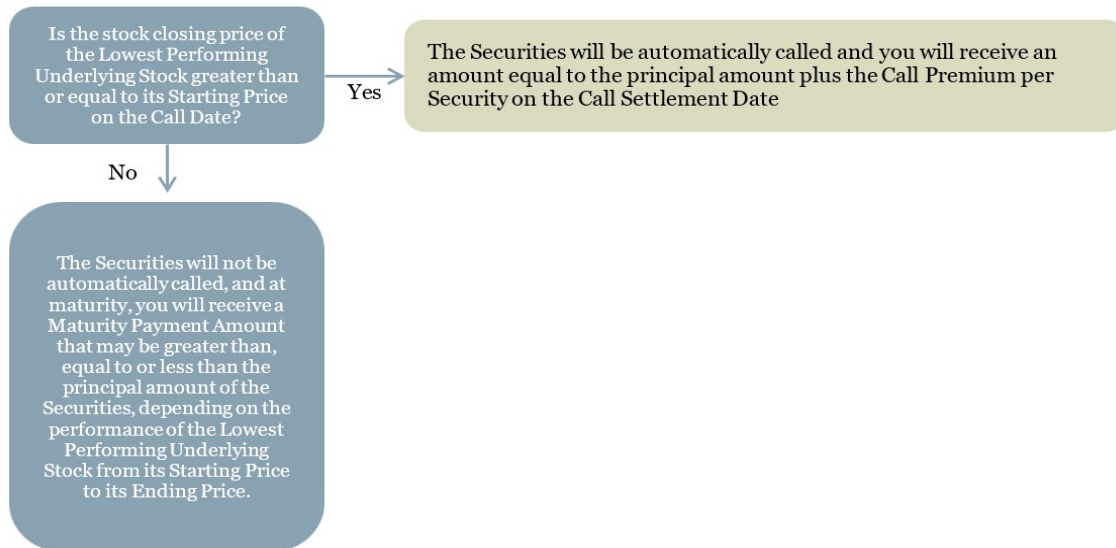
Is the stock closing price of the Lowest Performing Underlying Stock greater than or equal to its Starting Price on the Call Date?

Yes

The Securities will be automatically called and you will receive an amount equal to the principal amount plus the Call Premium per Security on the Call Settlement Date

No

The Securities will not be automatically called, and at maturity, you will receive a Maturity Payment Amount that may be greater than, equal to or less than the principal amount of the Securities, depending on the performance of the Lowest Performing Underlying Stock from its Starting Price to its Ending Price.